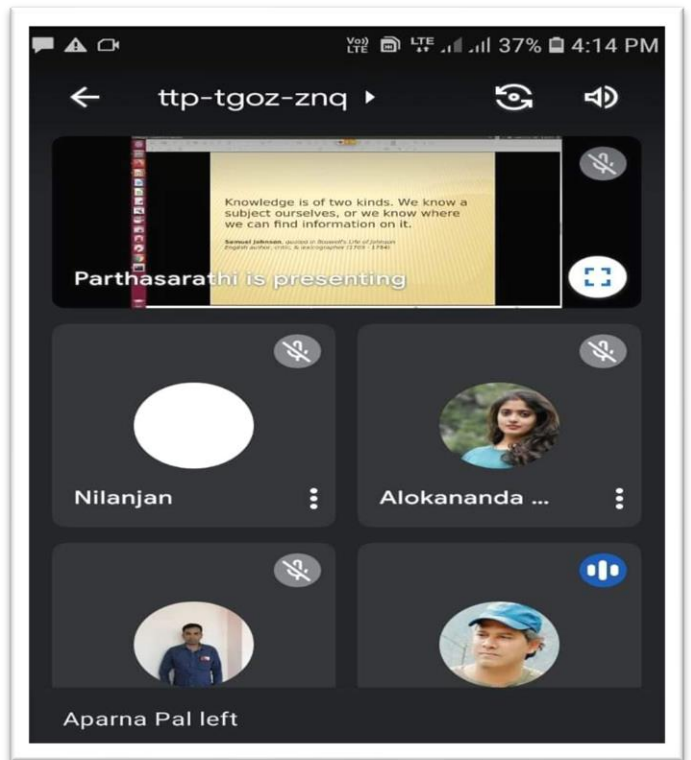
Vo) LTE LTE 37% 4:14 PM

ttp-tgoz-znq

Knowledge is of two kinds. We know a subject ourselves, or we know where we can find information on it.

Samuel Johnson, quoted in Boswell's Life of Johnson
English author, critic, & lexicographer (1709 - 1784)

Parthasarathi is presenting

Nilanjan

Alokananda ...

Aparna Pal left